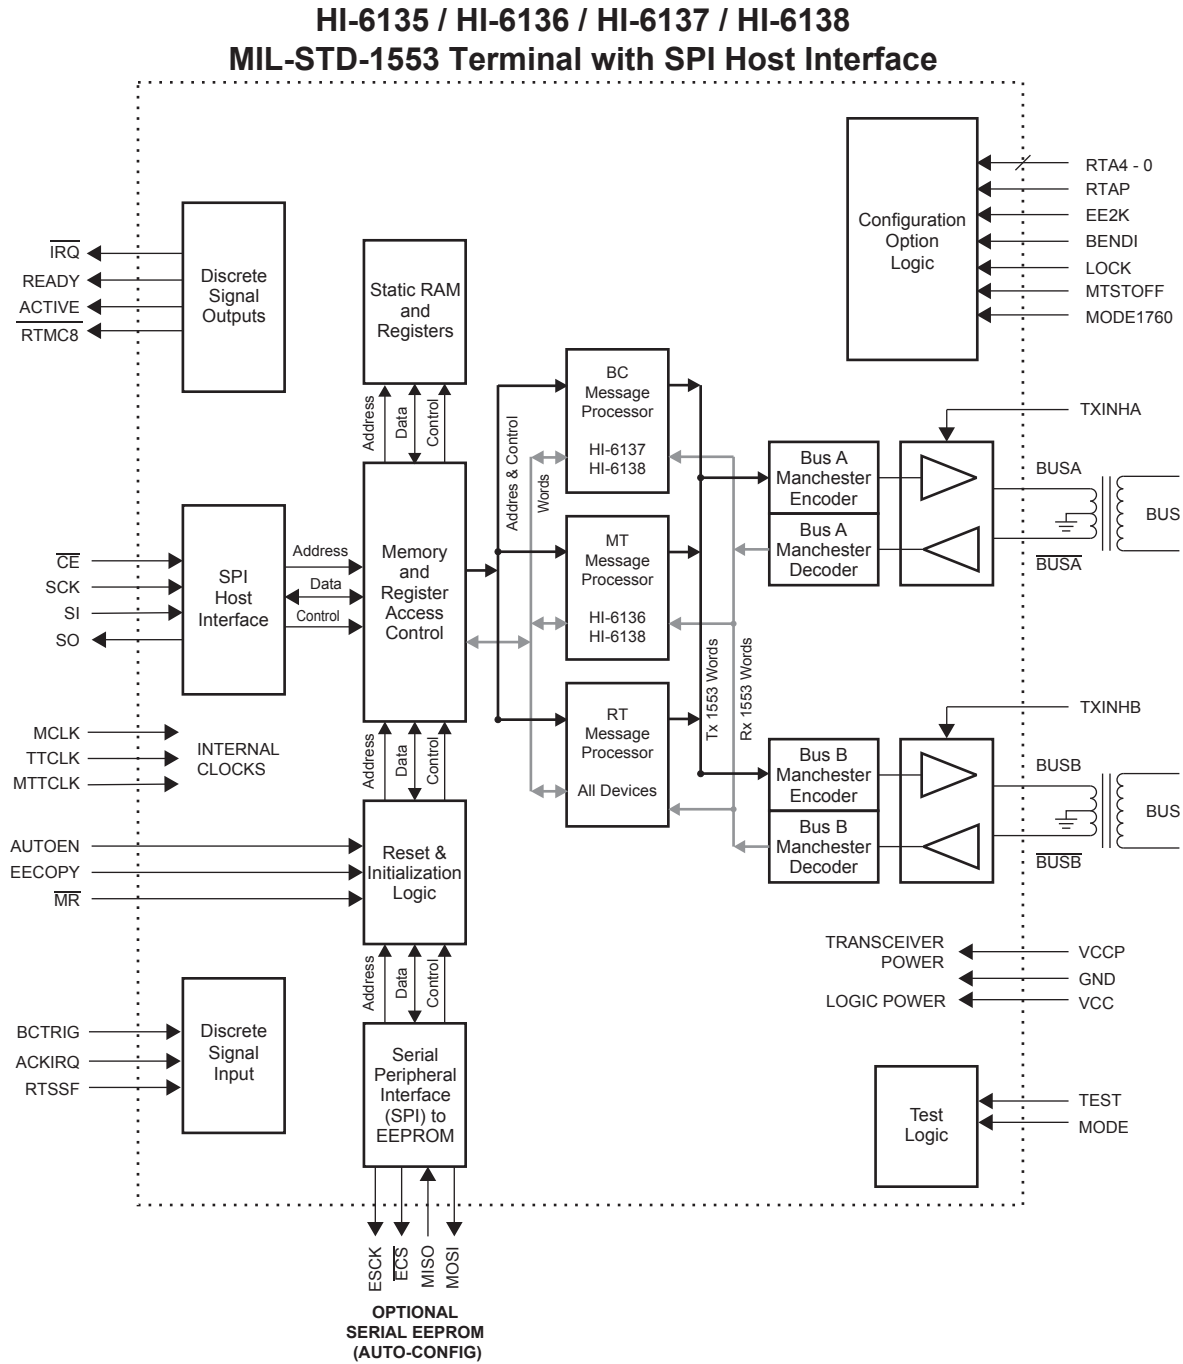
HI-6135 / HI-6136 / HI-6137 / HI-6138
MIL-STD-1553 Terminal with SPI Host Interface

$\overline{IRQ}$
READY
ACTIVE
$\overline{RTMC8}$

Discrete Signal Outputs

Static RAM and Registers

Address Data Control

Configuration Option Logic

RTA4 - 0
RTAP
EE2K
BENDI
LOCK
MTSTOFF
MODE1760

BC Message Processor

HI-6137
HI-6138

Addres & Control
Words

TXINHA

Bus A Manchester Encoder

Bus A Manchester Decoder

BUSA
BUS
$\overline{BUSA}$

$\overline{CE}$
SCK
SI
SO

SPI Host Interface

Address
Data
Control

Memory and Register Access Control

MT Message Processor

HI-6136
HI-6138

RT Message Processor

All Devices

Tx 1553 Words
Rx 1553 Words

TXINHB

Bus B Manchester Encoder

Bus B Manchester Decoder

BUSB
BUS
$\overline{BUSB}$

MCLK
TTCLK
MTTCLK

INTERNAL CLOCKS

Address Data Control

AUTOEN
EECOPY
$\overline{MR}$

Reset & Initialization Logic

Address Data Control

TRANSCEIVER POWER
LOGIC POWER

VCCP
GND
VCC

BCTRIG
ACKIRQ
RTSSF

Discrete Signal Input

Serial Peripheral Interface (SPI) to EEPROM

Test Logic

TEST
MODE

ESCK
$\overline{ECS}$
MISO
MOSI

OPTIONAL SERIAL EEPROM (AUTO-CONFIG)